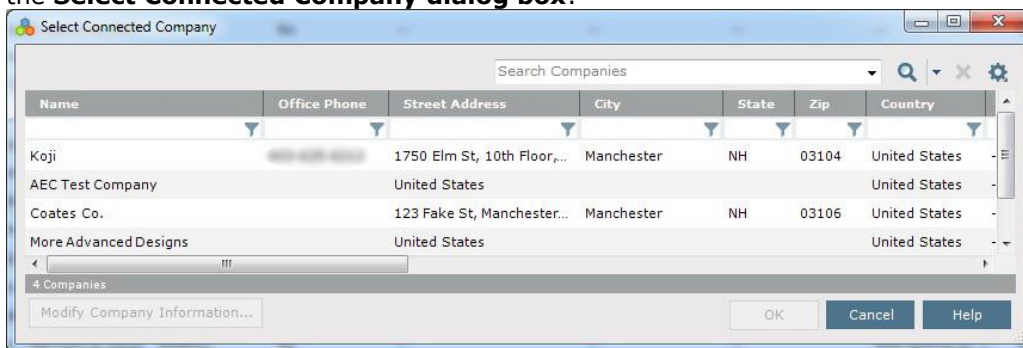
the **Select Connected Company dialog box**:

Select Connected Company

Search Companies

| Name | Office Phone | Street Address | City | State | Zip | Country |
|---|---|---|---|---|---|---|
| Koji | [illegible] | 1750 Elm St, 10th Floor,... | Manchester | NH | 03104 | United States |
| AEC Test Company | | United States | | | | United States |
| Coates Co. | | 123 Fake St, Manchester... | Manchester | NH | 03106 | United States |
| More Advanced Designs | | United States | | | | United States |

4 Companies

Modify Company Information...

OK

Cancel

Help